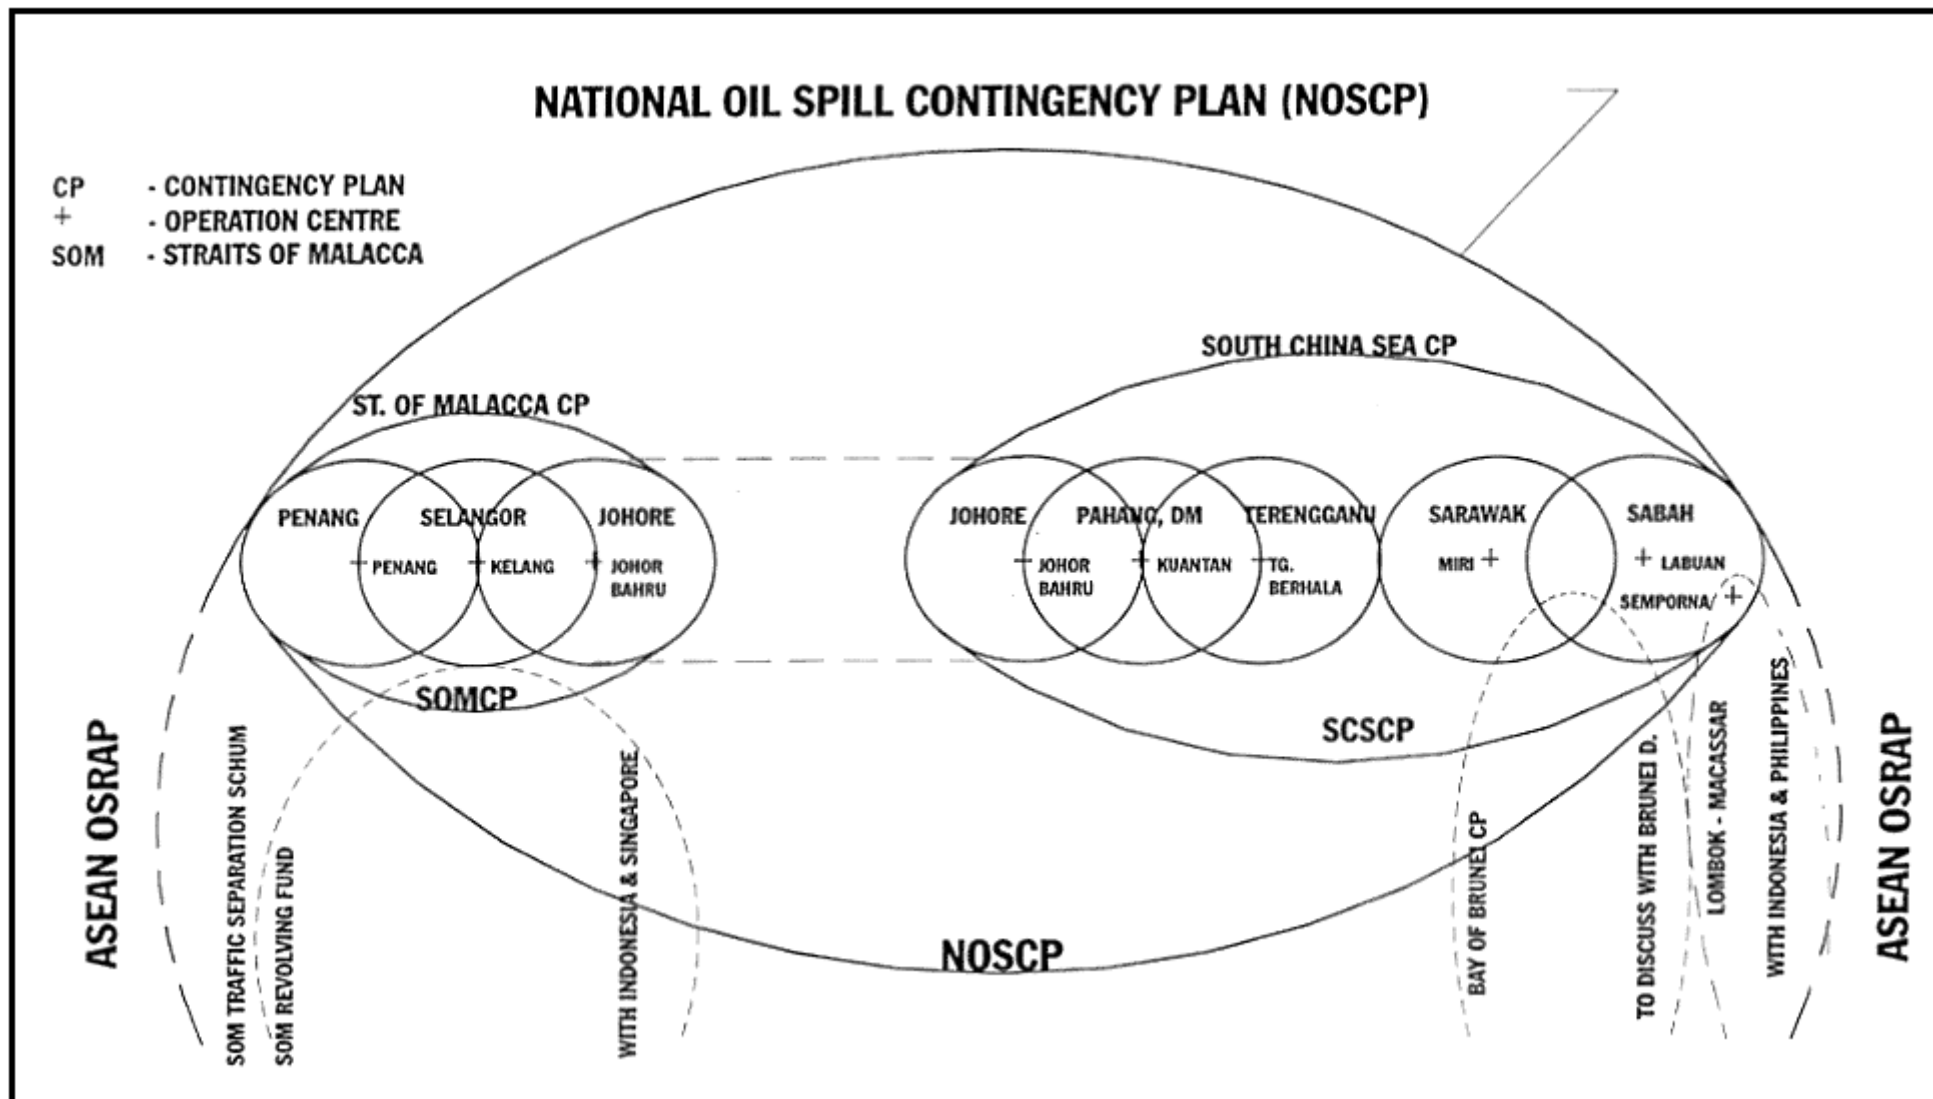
NATIONAL OIL SPILL CONTINGENCY PLAN (NOSCP)

CP - CONTINGENCY PLAN
+ - OPERATION CENTRE
SOM - STRAITS OF MALACCA

SOUTH CHINA SEA CP

ST. OF MALACCA CP

PENANG
SELANGOR
JOHORE
+ PENANG
+ KELANG
+ JOHOR BAHRU

JOHORE
PAHANG, DM
TERENGGANU
SARAWAK
SABAH
+ JOHOR BAHRU
+ KUANTAN
+ TG. BERHALA
MIRI +
+ LABUAN
SEMPORNA +

SOMCP

SCSCP

ASEAN OSRAP

SOM TRAFFIC SEPARATION SCHUM

SOM REVOLVING FUND

WITH INDONESIA & SINGAPORE

NOSCP

BAY OF BRUNEI CP

TO DISCUSS WITH BRUNEI D.

LOMBOK - MACASSAR

WITH INDONESIA & PHILIPPINES

ASEAN OSRAP